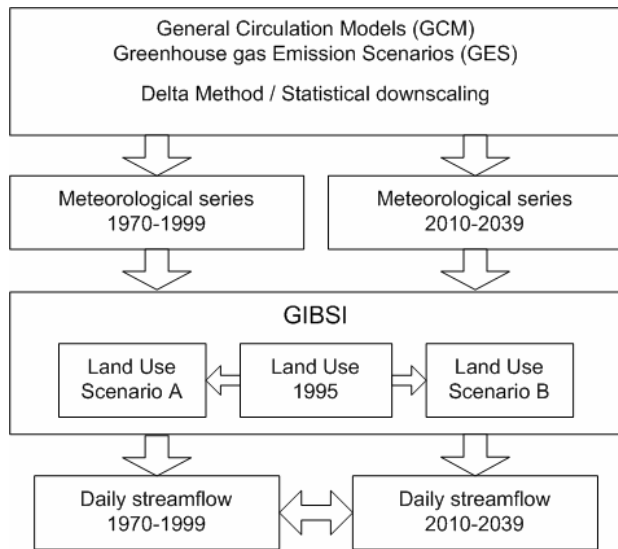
General Circulation Models (GCM)
Greenhouse gas Emission Scenarios (GES)

Delta Method / Statistical downscaling

Meteorological series
1970-1999

Meteorological series
2010-2039

GIBSI

Land Use
Scenario A

Land Use
1995

Land Use
Scenario B

Daily streamflow
1970-1999

Daily streamflow
2010-2039